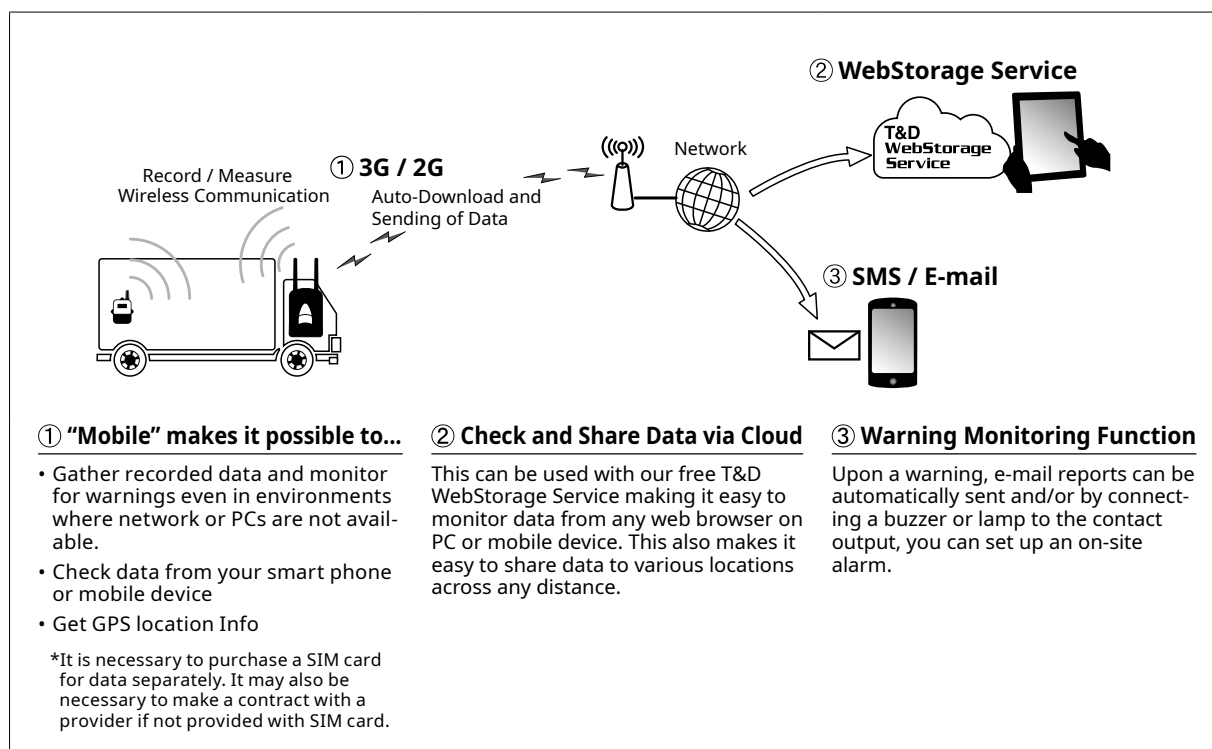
② WebStorage Service

T&D WebStorage Service

Network

① 3G / 2G

Record / Measure
Wireless Communication

Auto-Download and Sending of Data

③ SMS / E-mail

① "Mobile" makes it possible to...

• Gather recorded data and monitor for warnings even in environments where network or PCs are not available.

• Check data from your smart phone or mobile device

• Get GPS location Info

*It is necessary to purchase a SIM card for data separately. It may also be necessary to make a contract with a provider if not provided with SIM card.

② Check and Share Data via Cloud

This can be used with our free T&D WebStorage Service making it easy to monitor data from any web browser on PC or mobile device. This also makes it easy to share data to various locations across any distance.

③ Warning Monitoring Function

Upon a warning, e-mail reports can be automatically sent and/or by connecting a buzzer or lamp to the contact output, you can set up an on-site alarm.